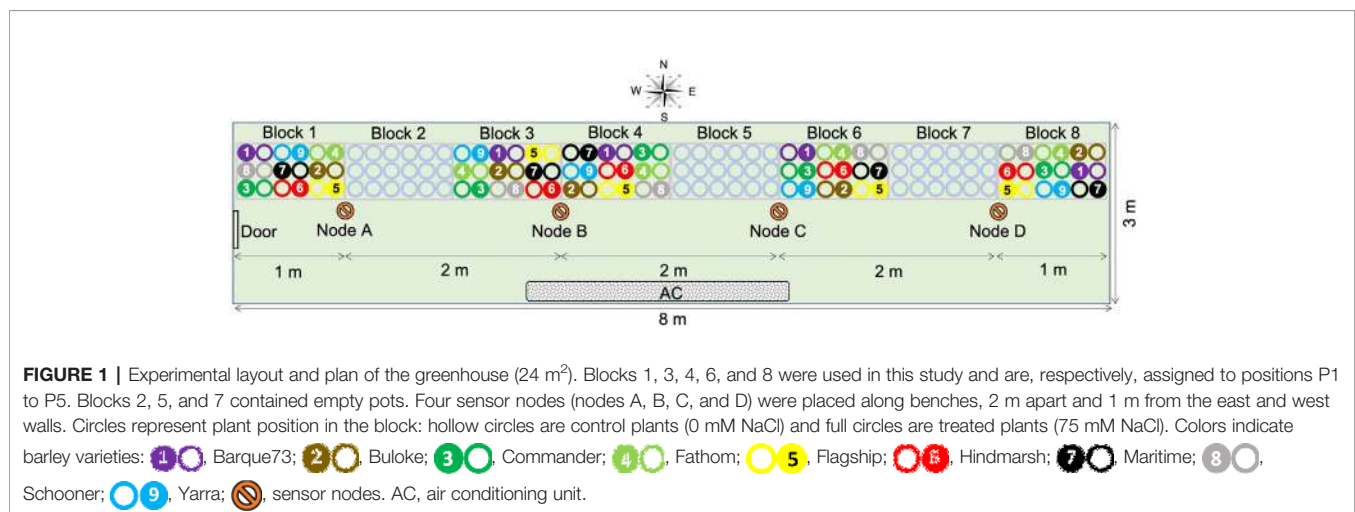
N
W
E
S

Block 1 Block 2 Block 3 Block 4 Block 5 Block 6 Block 7 Block 8

1 9 4
8 7 2
3 6 5

9 1 5 7 1 3
4 2 7 9 6 4
3 8 6 2 5 8

1 4 8
3 6 7
9 2 5

8 4 2
6 3 1
5 9 7

Door
Node A
Node B
Node C
Node D

3 m

1 m
2 m
2 m
2 m
1 m

AC

8 m

**FIGURE 1 |** Experimental layout and plan of the greenhouse (24 m$^2$). Blocks 1, 3, 4, 6, and 8 were used in this study and are, respectively, assigned to positions P1 to P5. Blocks 2, 5, and 7 contained empty pots. Four sensor nodes (nodes A, B, C, and D) were placed along benches, 2 m apart and 1 m from the east and west walls. Circles represent plant position in the block: hollow circles are control plants (0 mM NaCl) and full circles are treated plants (75 mM NaCl). Colors indicate barley varieties: 1, Barque73; 2, Buloke; 3, Commander; 4, Fathom; 5, Flagship; 6, Hindmarsh; 7, Maritime; 8, Schooner; 9, Yarra; sensor nodes. AC, air conditioning unit.